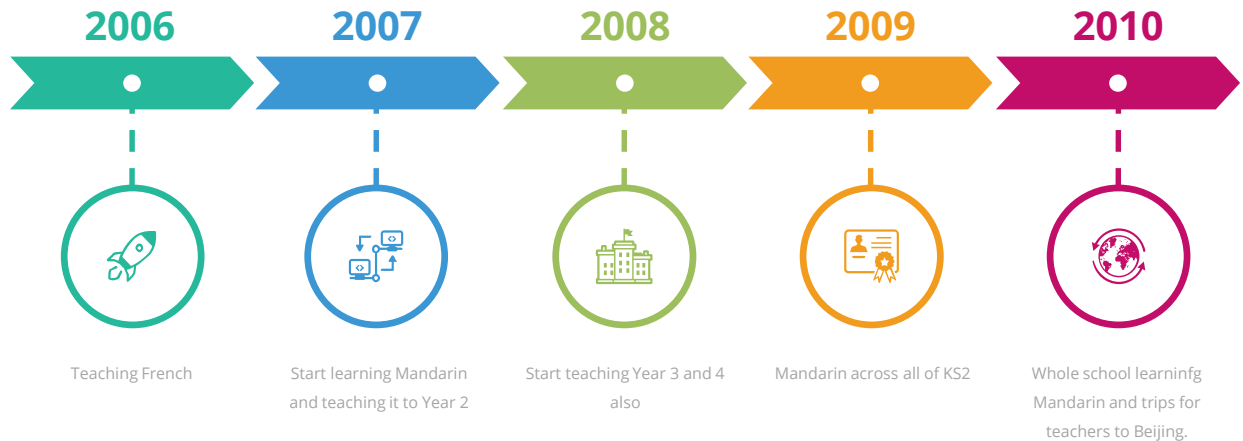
2006

Teaching French

2007

Start learning Mandarin and teaching it to Year 2

2008

Start teaching Year 3 and 4 also

2009

Mandarin across all of KS2

2010

Whole school learninfg Mandarin and trips for teachers to Beijing.